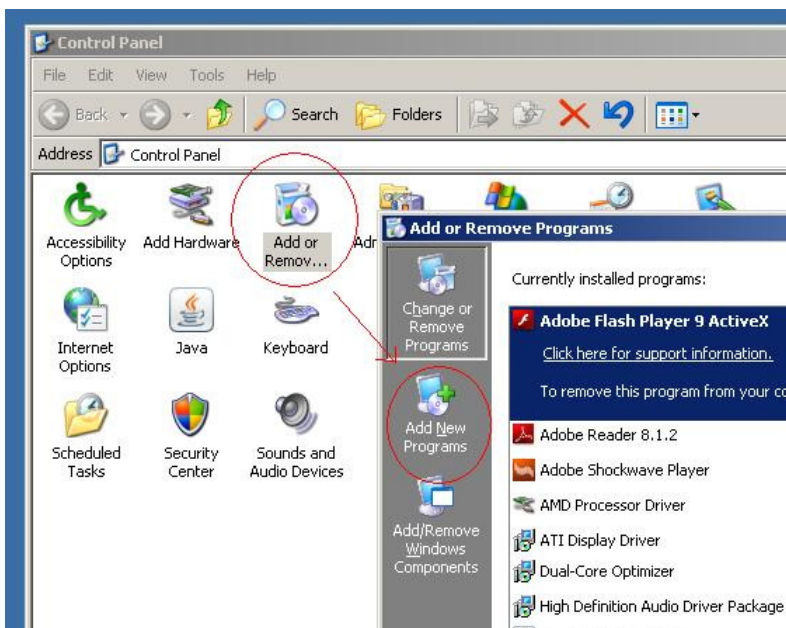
Control Panel

File Edit View Tools Help

Back Search Folders

Address Control Panel

Accessibility Options

Add Hardware

Add or Remov...

Adr

Internet Options

Java

Keyboard

Scheduled Tasks

Security Center

Sounds and Audio Devices

Add or Remove Programs

Change or Remove Programs

Add New Programs

Add/Remove Windows Components

Currently installed programs:

Adobe Flash Player 9 ActiveX

Click here for support information.

To remove this program from your co

Adobe Reader 8.1.2

Adobe Shockwave Player

AMD Processor Driver

ATI Display Driver

Dual-Core Optimizer

High Definition Audio Driver Package